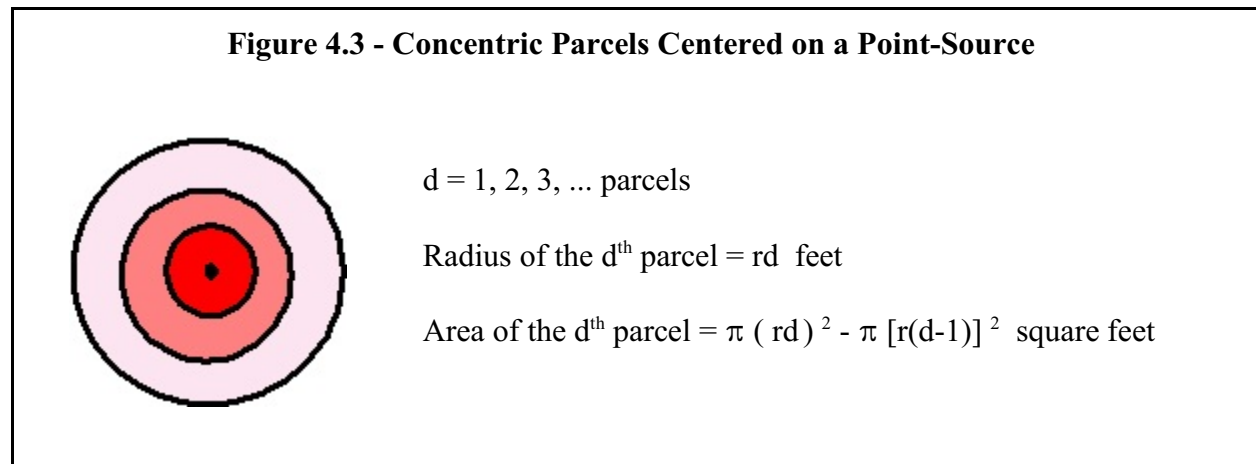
**Figure 4.3 - Concentric Parcels Centered on a Point-Source**

d = 1, 2, 3, ... parcels

Radius of the d$^{th}$ parcel = rd feet

Area of the d$^{th}$ parcel = $\pi (rd)^2 - \pi [r(d-1)]^2$ square feet